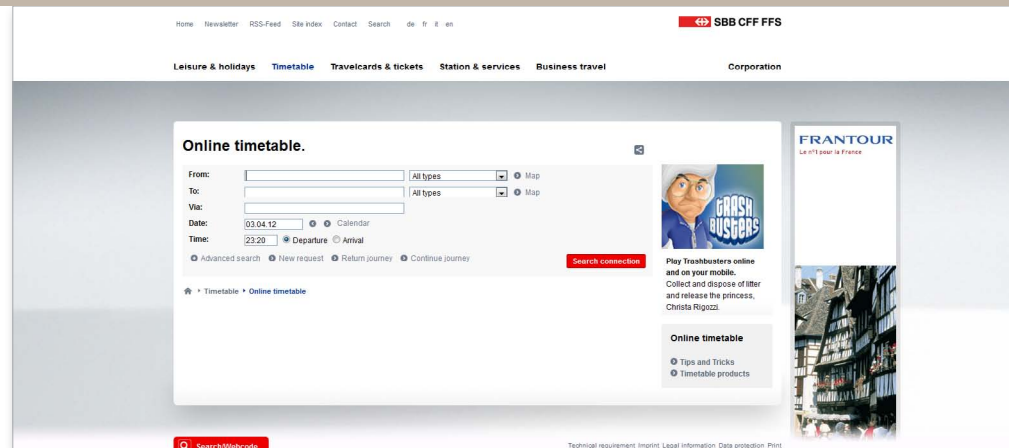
Home Newsletter RSS-Feed Site index Contact Search de fr it en

SBB CFF FFS

Leisure & holidays Timetable Travelcards & tickets Station & services Business travel Corporation

Online timetable.

From: All types Map
To: All types Map
Via:
Date: 03.04.12 Calendar
Time: 23:20 Departure Arrival

Advanced search New request Return journey Continue journey Search connection

Timetable Online timetable

TRASH BUSTERS

Play Trashbusters online and on your mobile. Collect and dispose of litter and release the princess, Christa Rigozzi.

Online timetable

Tips and Tricks
Timetable products

FRANTOUR
Le n°1 pour la France

Search/Webcode

Technical requirement Imprint Legal information Data protection Print